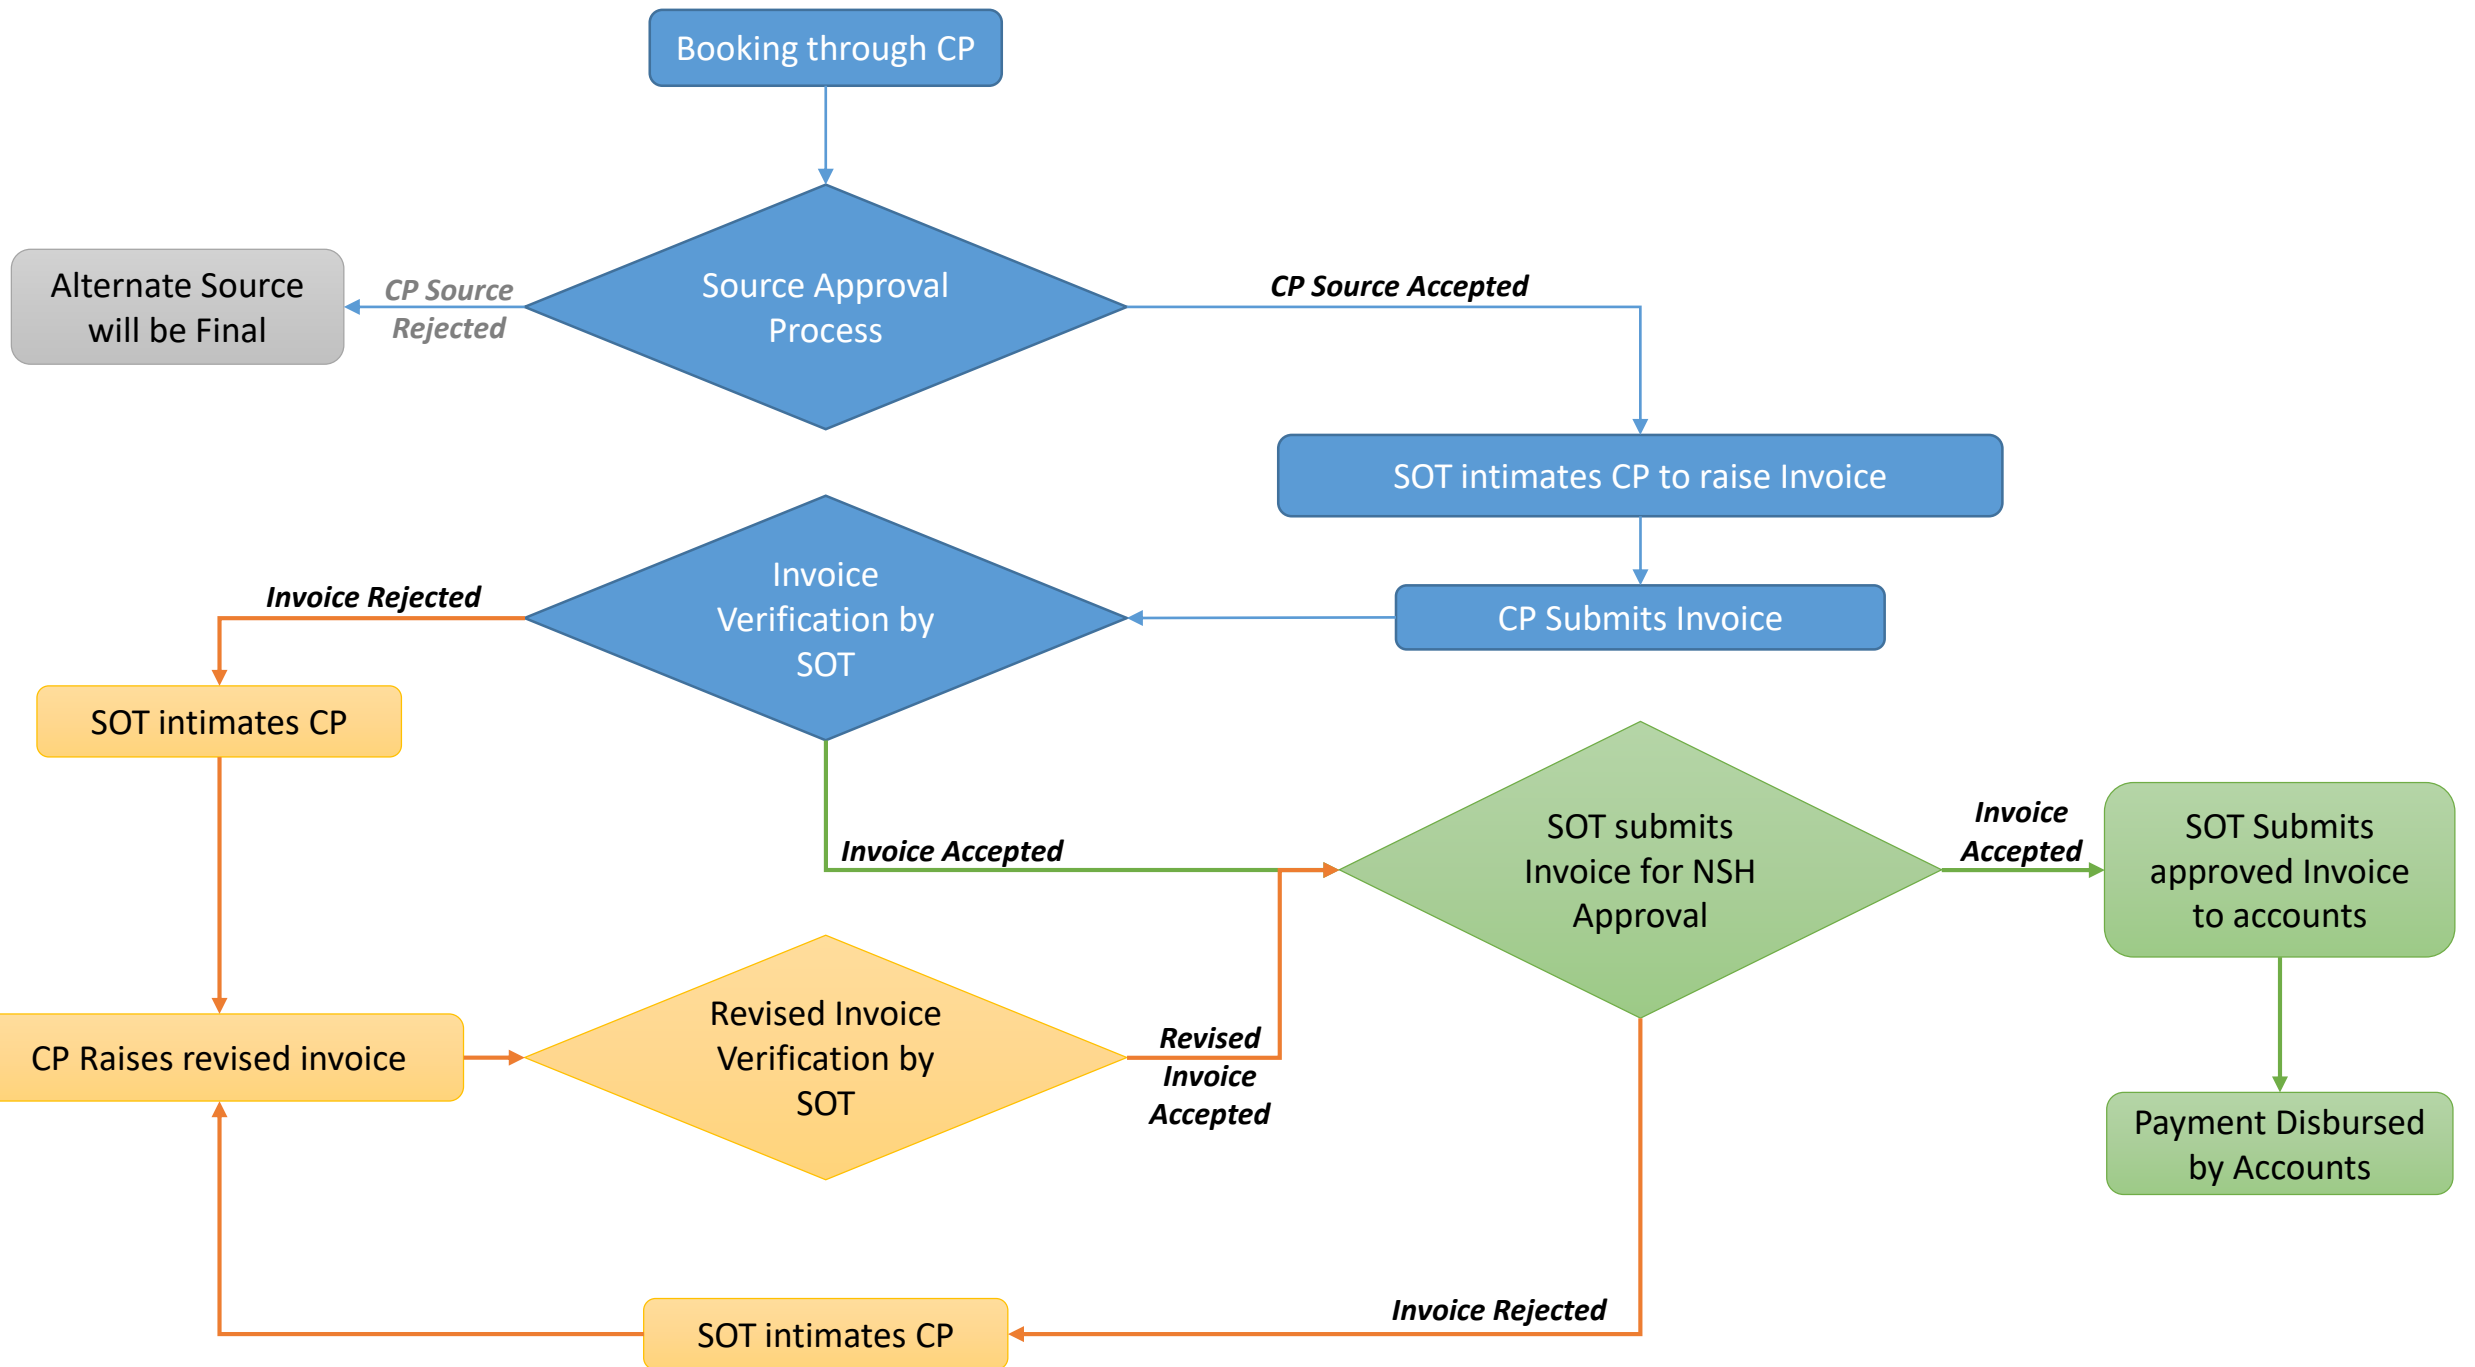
Booking through CP

Source Approval Process

CP Source Rejected

Alternate Source will be Final

CP Source Accepted

SOT intimates CP to raise Invoice

CP Submits Invoice

Invoice Verification by SOT

Invoice Rejected

SOT intimates CP

Invoice Accepted

SOT submits Invoice for NSH Approval

Invoice Accepted

SOT Submits approved Invoice to accounts

Payment Disbursed by Accounts

CP Raises revised invoice

Revised Invoice Verification by SOT

Revised Invoice Accepted

Invoice Rejected

SOT intimates CP